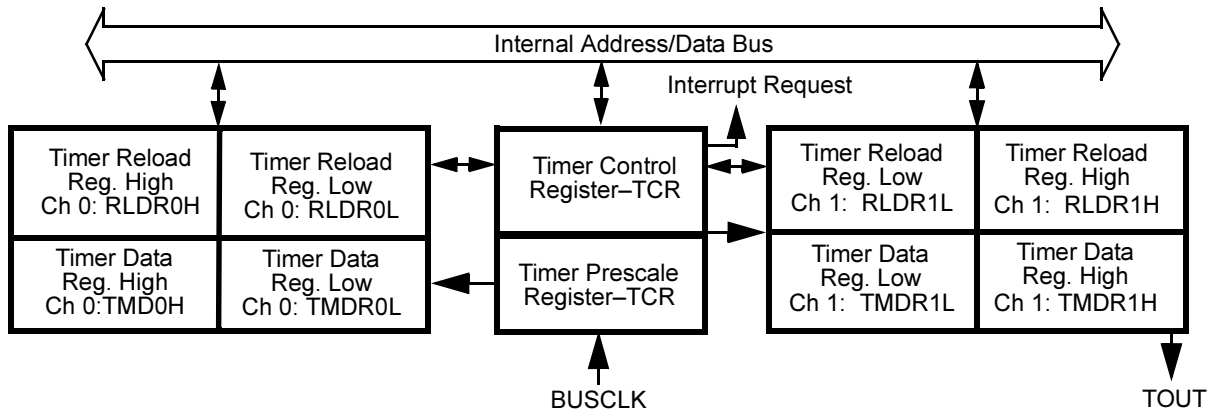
Internal Address/Data Bus

Interrupt Request

Timer Reload Reg. High Ch 0: RLDR0H

Timer Reload Reg. Low Ch 0: RLDR0L

Timer Control Register–TCR

Timer Reload Reg. Low Ch 1: RLDR1L

Timer Reload Reg. High Ch 1: RLDR1H

Timer Data Reg. High Ch 0:TMD0H

Timer Data Reg. Low Ch 0: TMDR0L

Timer Prescale Register–TCR

Timer Data Reg. Low Ch 1: TMDR1L

Timer Data Reg. High Ch 1: TMDR1H

BUSCLK

TOUT